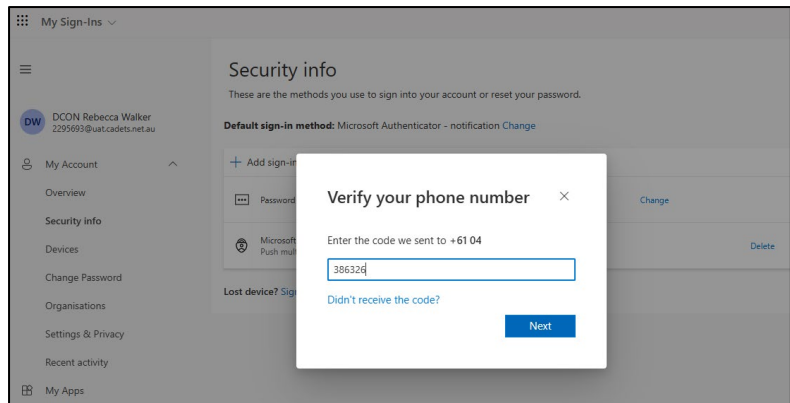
My Sign-Ins

DW DCON Rebecca Walker
2295693@uat.cadets.net.au

My Account

Overview

Security info

Devices

Change Password

Organisations

Settings & Privacy

Recent activity

My Apps

Security info

These are the methods you use to sign into your account or reset your password.

Default sign-in method: Microsoft Authenticator - notification Change

+ Add sign-in

Password

Change

Microsoft
Push mult

Delete

Lost device? Sign

Verify your phone number

Enter the code we sent to +61 04

386326

Didn't receive the code?

Next